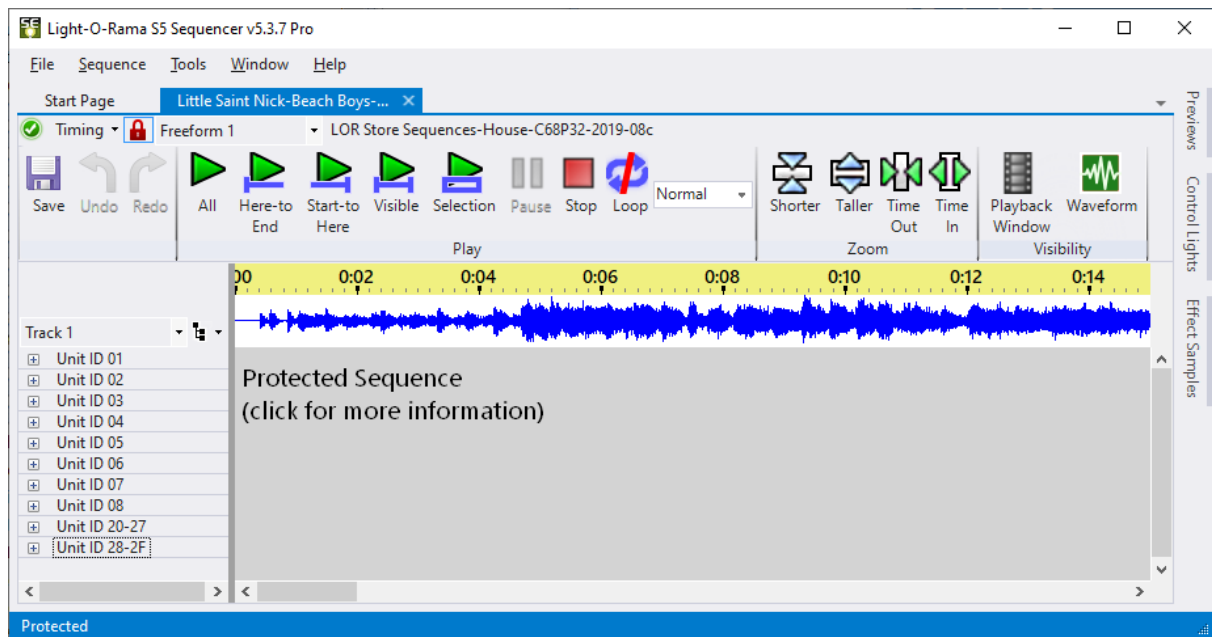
Light-O-Rama S5 Sequencer v5.3.7 Pro

File Sequence Tools Window Help

Start Page Little Saint Nick-Beach Boys-...

Timing Freeform 1 LOR Store Sequences-House-C68P32-2019-08c

Save Undo Redo All Here-to End Start-to Here Visible Selection Pause Stop Loop Normal Shorter Taller Time Out Time In Playback Window Waveform

Play Zoom Visibility

Previews Control Lights Effect Samples

00 0:02 0:04 0:06 0:08 0:10 0:12 0:14

Track 1

Unit ID 01
Unit ID 02
Unit ID 03
Unit ID 04
Unit ID 05
Unit ID 06
Unit ID 07
Unit ID 08
Unit ID 20-27
Unit ID 28-2F

Protected Sequence
(click for more information)

Protected